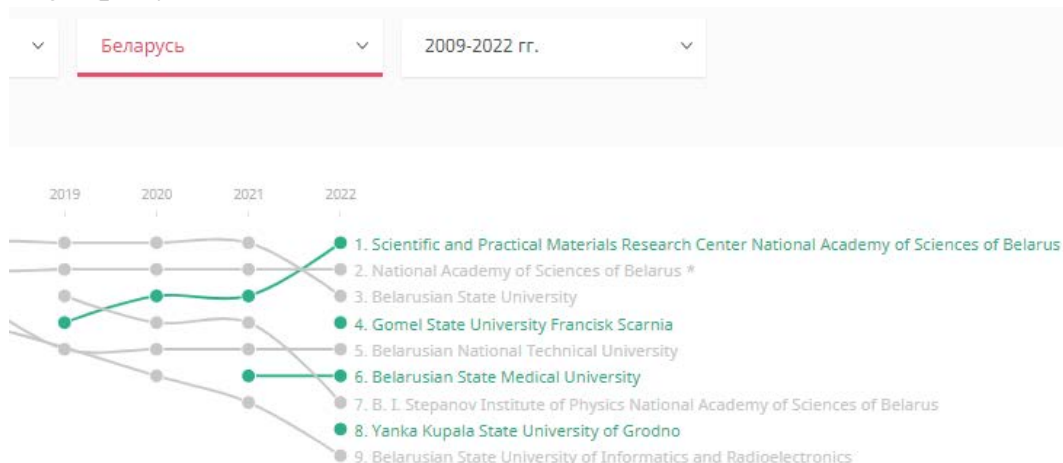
Беларусь
2009-2022 гг.

2019
2020
2021
2022

1. Scientific and Practical Materials Research Center National Academy of Sciences of Belarus
2. National Academy of Sciences of Belarus *
3. Belarusian State University
4. Gomel State University Francisk Scarnia
5. Belarusian National Technical University
6. Belarusian State Medical University
7. B. I. Stepanov Institute of Physics National Academy of Sciences of Belarus
8. Yanka Kupala State University of Grodno
9. Belarusian State University of Informatics and Radioelectronics